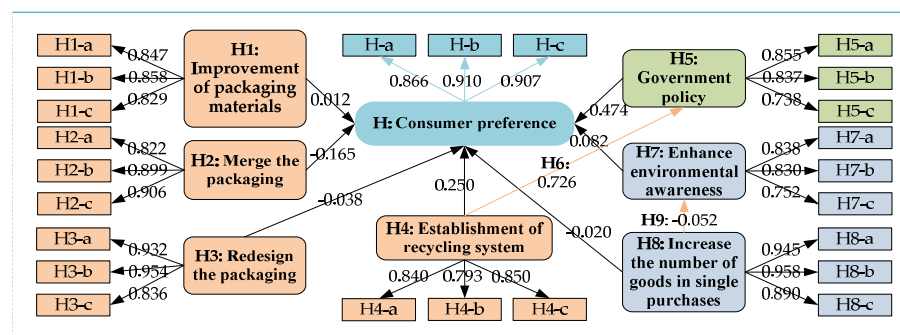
H1-a
H1-b
H1-c
0.847
0.858
0.829
H1: Improvement of packaging materials
0.012
H-a
H-b
H-c
0.866
0.910
0.907
H: Consumer preference
H5: Government policy
0.474
0.855
0.837
0.738
H5-a
H5-b
H5-c
H2-a
H2-b
H2-c
0.822
0.899
0.906
H2: Merge the packaging
-0.165
0.082
H6: 0.726
H7: Enhance environmental awareness
0.838
0.830
0.752
H7-a
H7-b
H7-c
-0.038
0.250
H3-a
H3-b
H3-c
0.932
0.954
0.836
H3: Redesign the packaging
H4: Establishment of recycling system
-0.020
H9: -0.052
H8: Increase the number of goods in single purchases
0.945
0.958
0.890
H8-a
H8-b
H8-c
0.840
0.793
0.850
H4-a
H4-b
H4-c